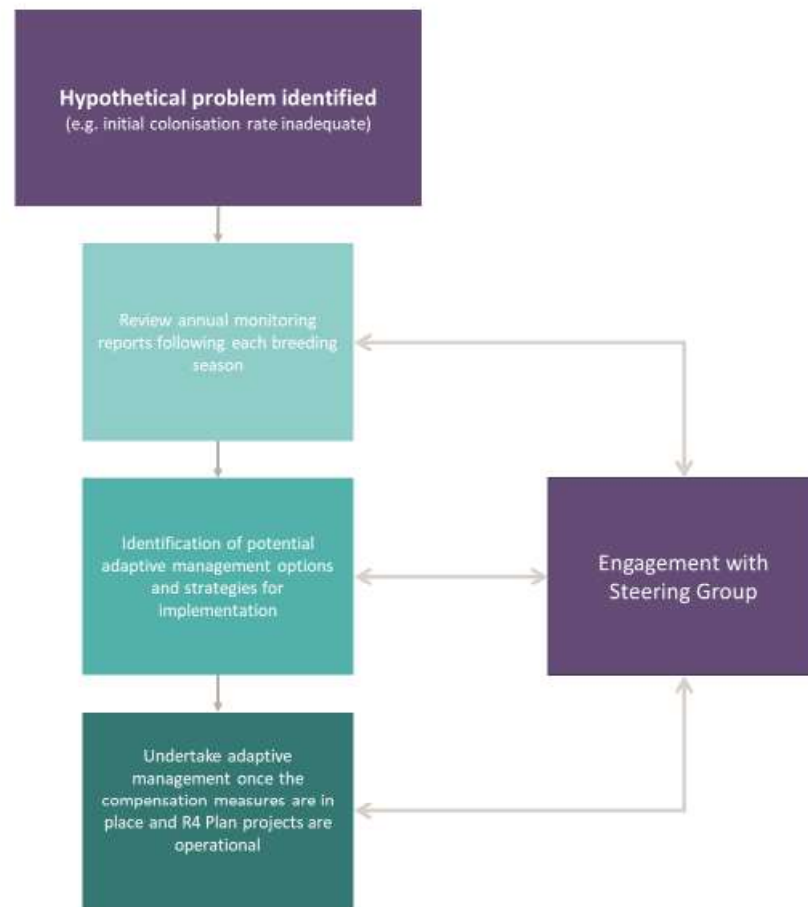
Hypothetical problem identified
(e.g. initial colonisation rate inadequate)

Review annual monitoring reports following each breeding season

Identification of potential adaptive management options and strategies for implementation

Undertake adaptive management once the compensation measures are in place and R4 Plan projects are operational

Engagement with Steering Group